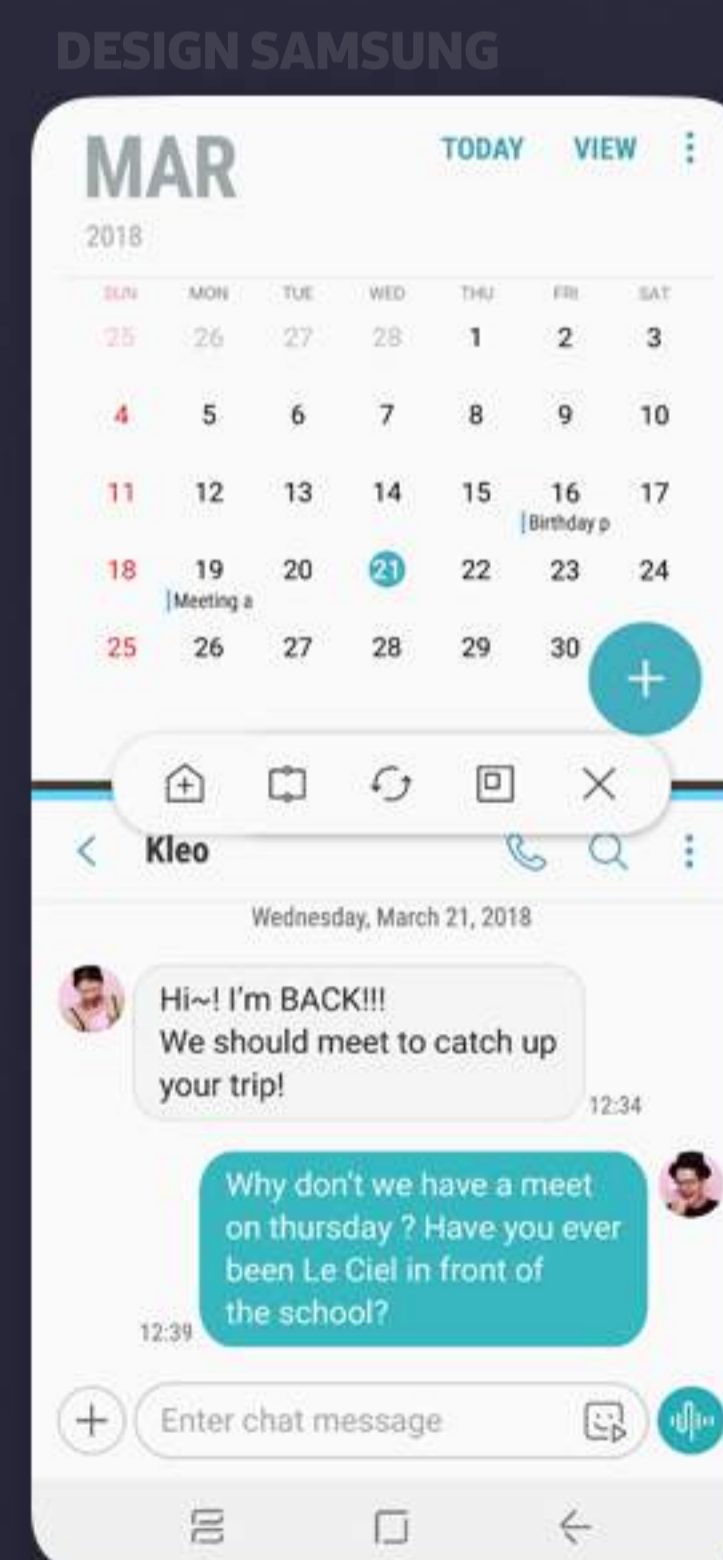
DESIGN SAMSUNG

MAR
2018

TODAY VIEW

| SUN | MON | TUE | WED | THU | FRI | SAT |
|---|---|---|---|---|---|---|
| 25 | 26 | 27 | 28 | 1 | 2 | 3 |
| 4 | 5 | 6 | 7 | 8 | 9 | 10 |
| 11 | 12 | 13 | 14 | 15 | 16 Birthday p | 17 |
| 18 | 19 Meeting a | 20 | 21 | 22 | 23 | 24 |
| 25 | 26 | 27 | 28 | 29 | 30 | |

Kleo

Wednesday, March 21, 2018

Hi~! I'm BACK!!!
We should meet to catch up your trip!
12:34

Why don't we have a meet on thursday ? Have you ever been Le Ciel in front of the school?
12:39

Enter chat message